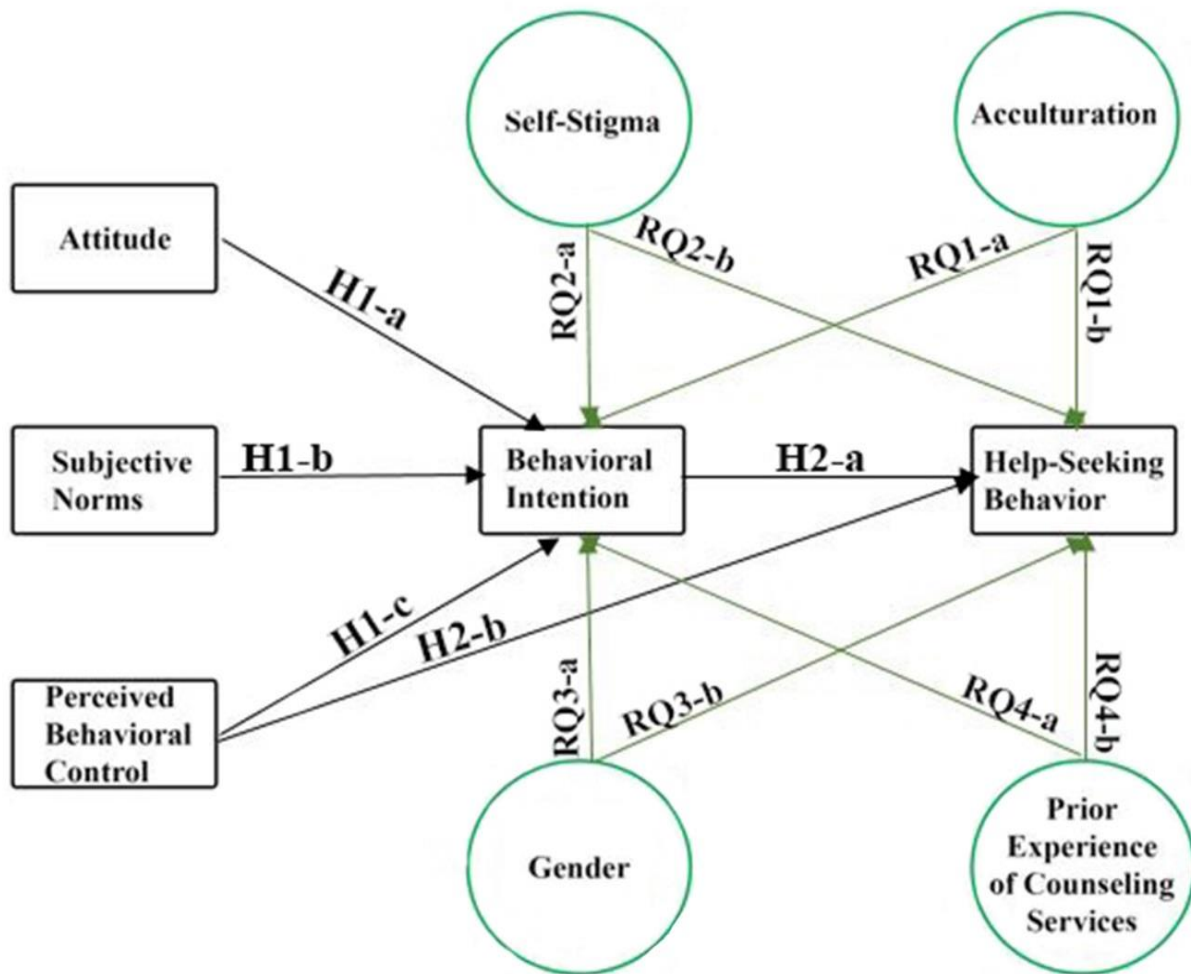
Self-Stigma

Acculturation

Attitude

RQ2-b

RQ1-a

H1-a

RQ2-a

RQ1-b

Subjective Norms

H1-b

Behavioral Intention

H2-a

Help-Seeking Behavior

H1-c

H2-b

RQ4-b

Perceived Behavioral Control

RQ3-a

RQ3-b

RQ4-a

Gender

Prior Experience of Counseling Services